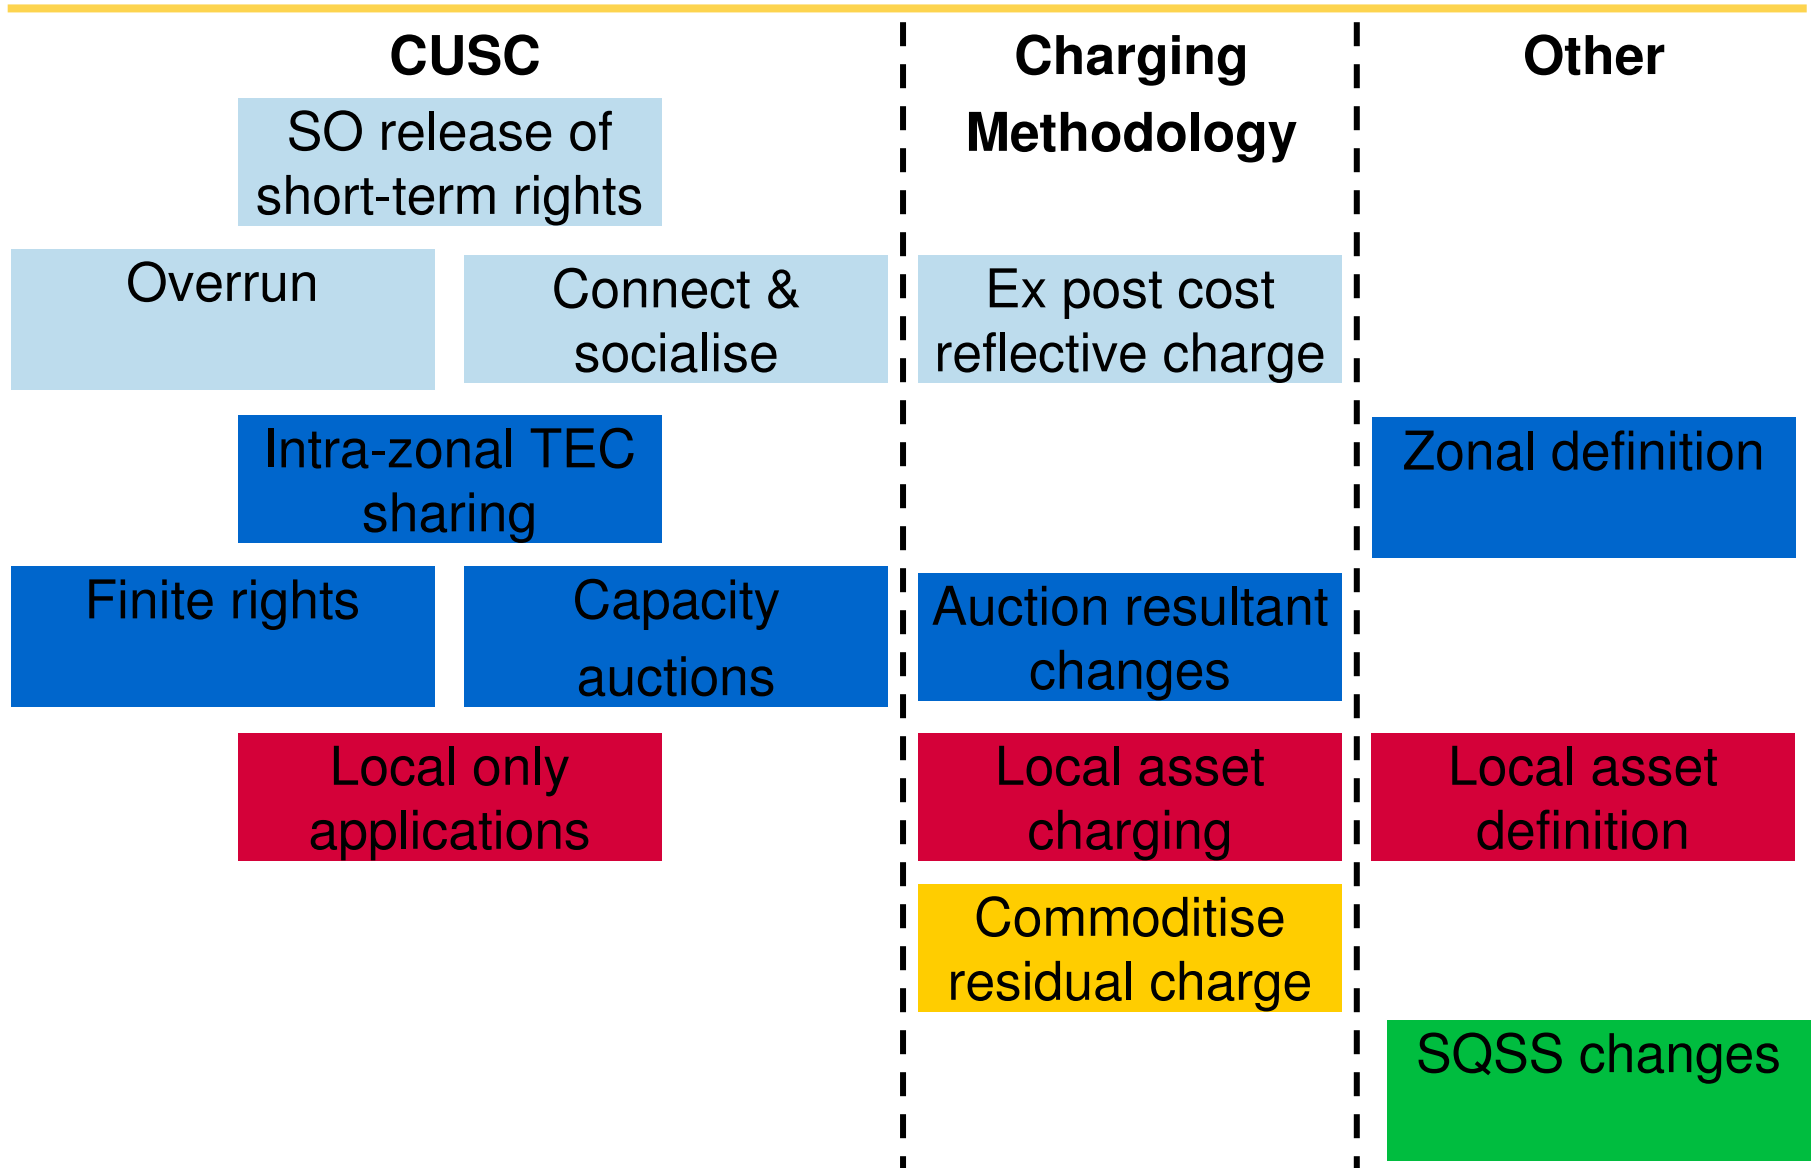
CUSC

SO release of short-term rights

Overrun

Connect & socialise

Intra-zonal TEC sharing

Finite rights

Capacity auctions

Local only applications

Charging Methodology

Ex post cost reflective charge

Auction resultant changes

Local asset charging

Commoditise residual charge

Other

Zonal definition

Local asset definition

SQSS changes